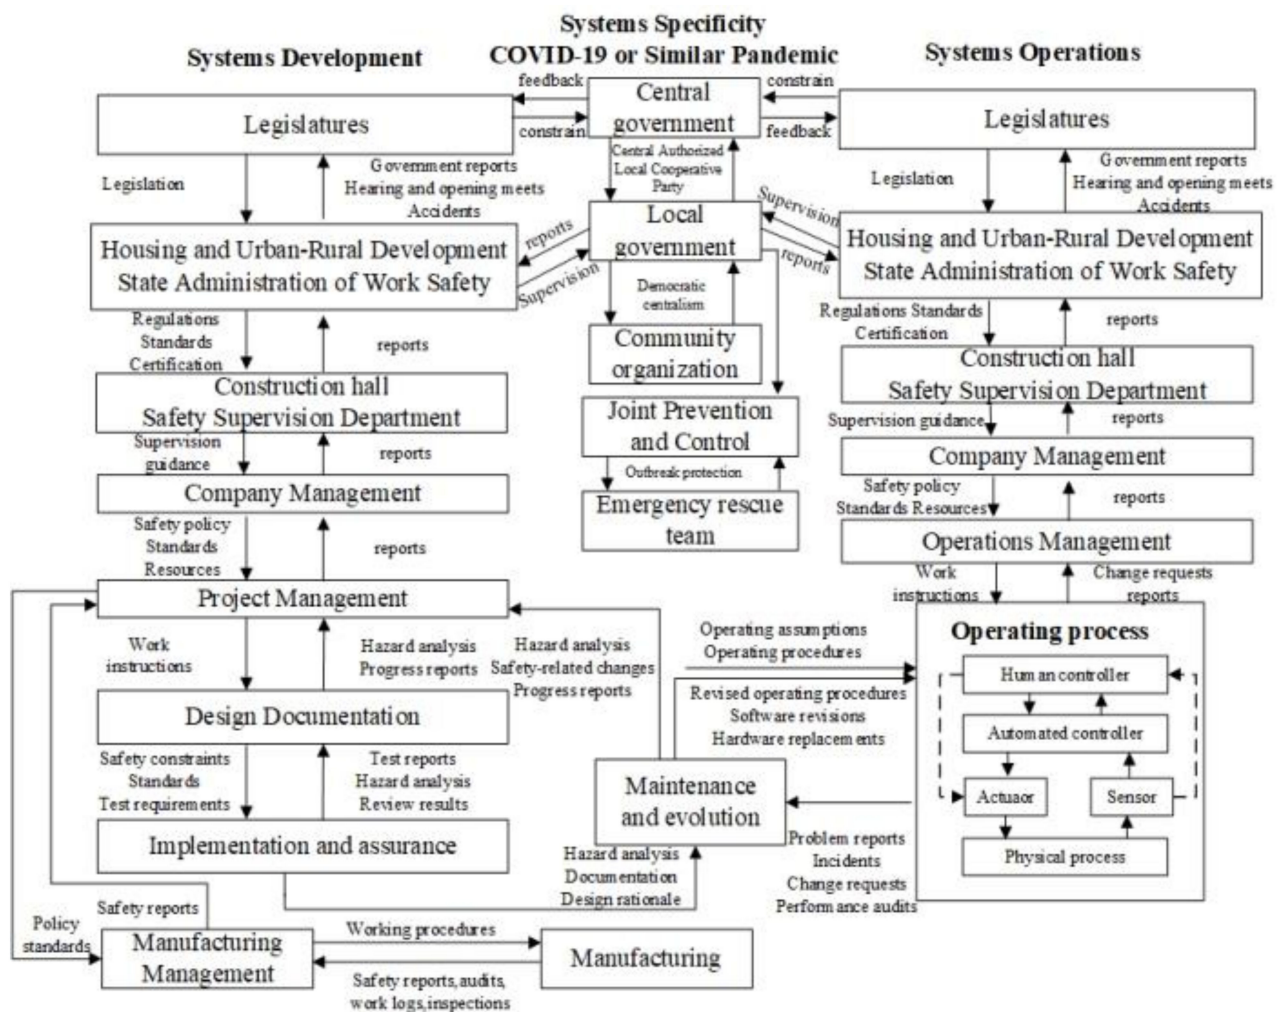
Systems Development

Systems Specificity
COVID-19 or Similar Pandemic

Systems Operations

feedback
constrain
Central government
constrain
feedback

Legislatures

Legislatures

Legislation
Government reports
Hearing and opening meets
Accidents

Central Authorized Local Cooperative Party

Legislation
Government reports
Hearing and opening meets
Accidents

reports
Local government
Supervision
Supervision
reports

Housing and Urban-Rural Development
State Administration of Work Safety

Housing and Urban-Rural Development
State Administration of Work Safety

Democratic centralism

Regulations
Standards
Certification
reports

Community organization

Regulations Standards
Certification
reports

Construction hall
Safety Supervision Department

Joint Prevention and Control

Construction hall
Safety Supervision Department

Supervision guidance
reports

Outbreak protection

Supervision guidance
reports

Company Management

Emergency rescue team

Company Management

Safety policy
Standards
Resources
reports

Safety policy
Standards Resources
reports

Operations Management

Work instructions
Change requests
reports

Project Management

Work instructions
Hazard analysis
Progress reports
Hazard analysis
Safety-related changes
Progress reports

Operating assumptions
Operating procedures

Operating process

Design Documentation

Revised operating procedures
Software revisions
Hardware replacements

Human controller
Automated controller
Actuaor
Sensor
Physical process

Safety constraints
Standards
Test requirements
Test reports
Hazard analysis
Review results

Maintenance and evolution

Implementation and assurance

Problem reports
Incidents
Change requests
Performance audits

Hazard analysis
Documentation
Design rationale

Safety reports
Policy standards

Manufacturing Management

Working procedures

Manufacturing

Safety reports, audits, work logs, inspections